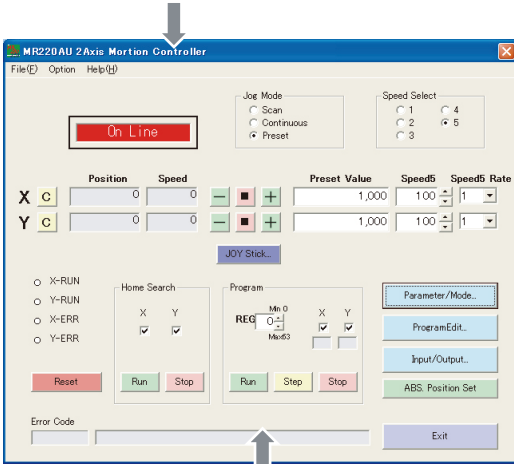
MR220AU 2Axis Mortion Controller

File(F) Option Help(H)

Jog Mode
Scan
Continuous
Preset

Speed Select
1
2
3
4
5

On Line

Position Speed Preset Value Speed5 Speed5 Rate

X C 0 0 — ■ + 1,000 100 1

Y C 0 0 — ■ + 1,000 100 1

JOY Stick...

X-RUN
Y-RUN
X-ERR
Y-ERR

Reset

Home Search
X Y
Run Stop

Program
Min 0
REG 0
Max63
X Y
Run Step Stop

Parameter/Mode...
ProgramEdit...
Input/Output...
ABS. Position Set

Error Code

Exit